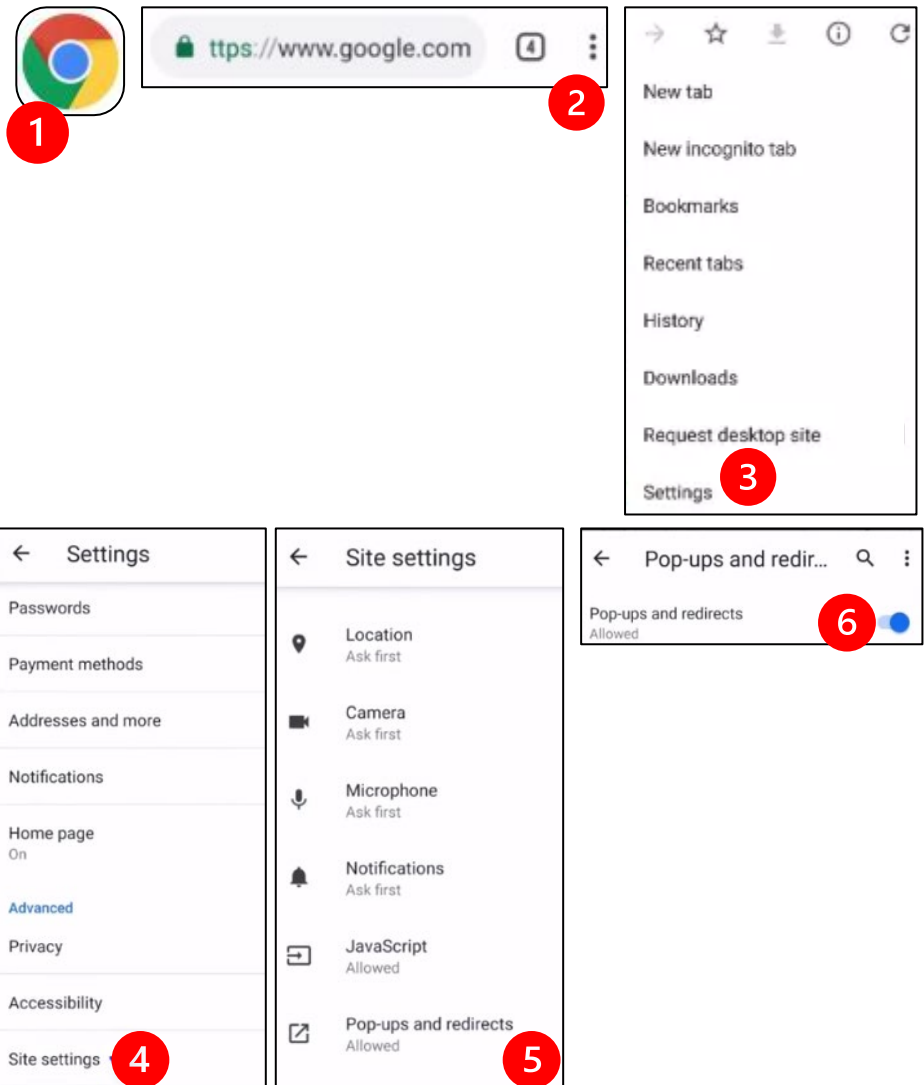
1

ttps://www.google.com

4

2

New tab

New incognito tab

Bookmarks

Recent tabs

History

Downloads

Request desktop site

Settings

3

Settings

Passwords

Payment methods

Addresses and more

Notifications

Home page
On

Advanced

Privacy

Accessibility

Site settings

4

Site settings

Location
Ask first

Camera
Ask first

Microphone
Ask first

Notifications
Ask first

JavaScript
Allowed

Pop-ups and redirects
Allowed

5

Pop-ups and redir...

Pop-ups and redirects
Allowed

6